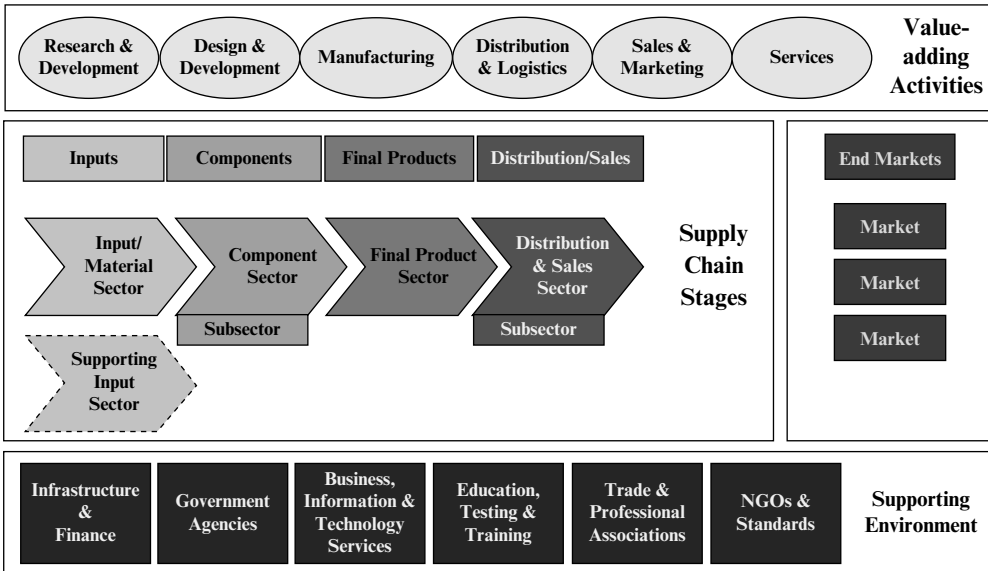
Research & Development

Design & Development

Manufacturing

Distribution & Logistics

Sales & Marketing

Services

Value-adding Activities

Inputs

Components

Final Products

Distribution/Sales

Input/ Material Sector

Component Sector

Final Product Sector

Distribution & Sales Sector

Supply Chain Stages

Subsector

Subsector

Supporting Input Sector

End Markets

Market

Market

Market

Infrastructure & Finance

Government Agencies

Business, Information & Technology Services

Education, Testing & Training

Trade & Professional Associations

NGOs & Standards

Supporting Environment